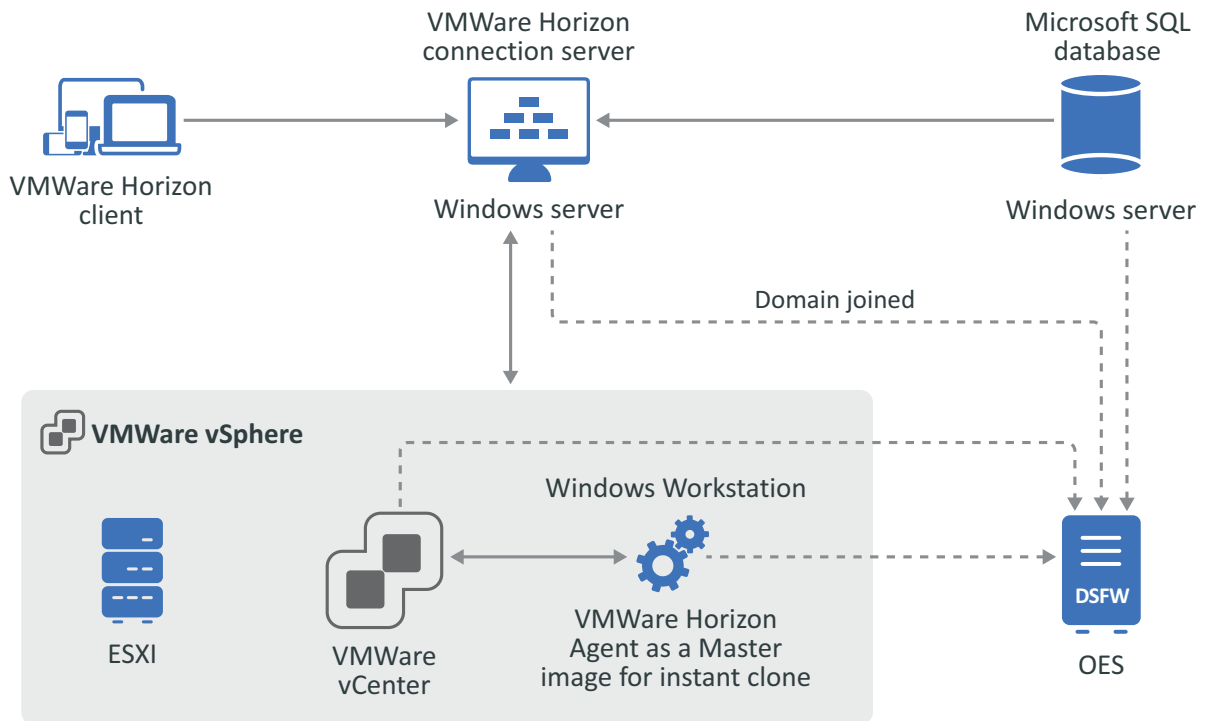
VMWare Horizon connection server

Microsoft SQL database

VMWare Horizon client

Windows server

Windows server

Domain joined

VMWare vSphere

Windows Workstation

ESXI

VMWare vCenter

VMWare Horizon Agent as a Master image for instant clone

DSFW

OES